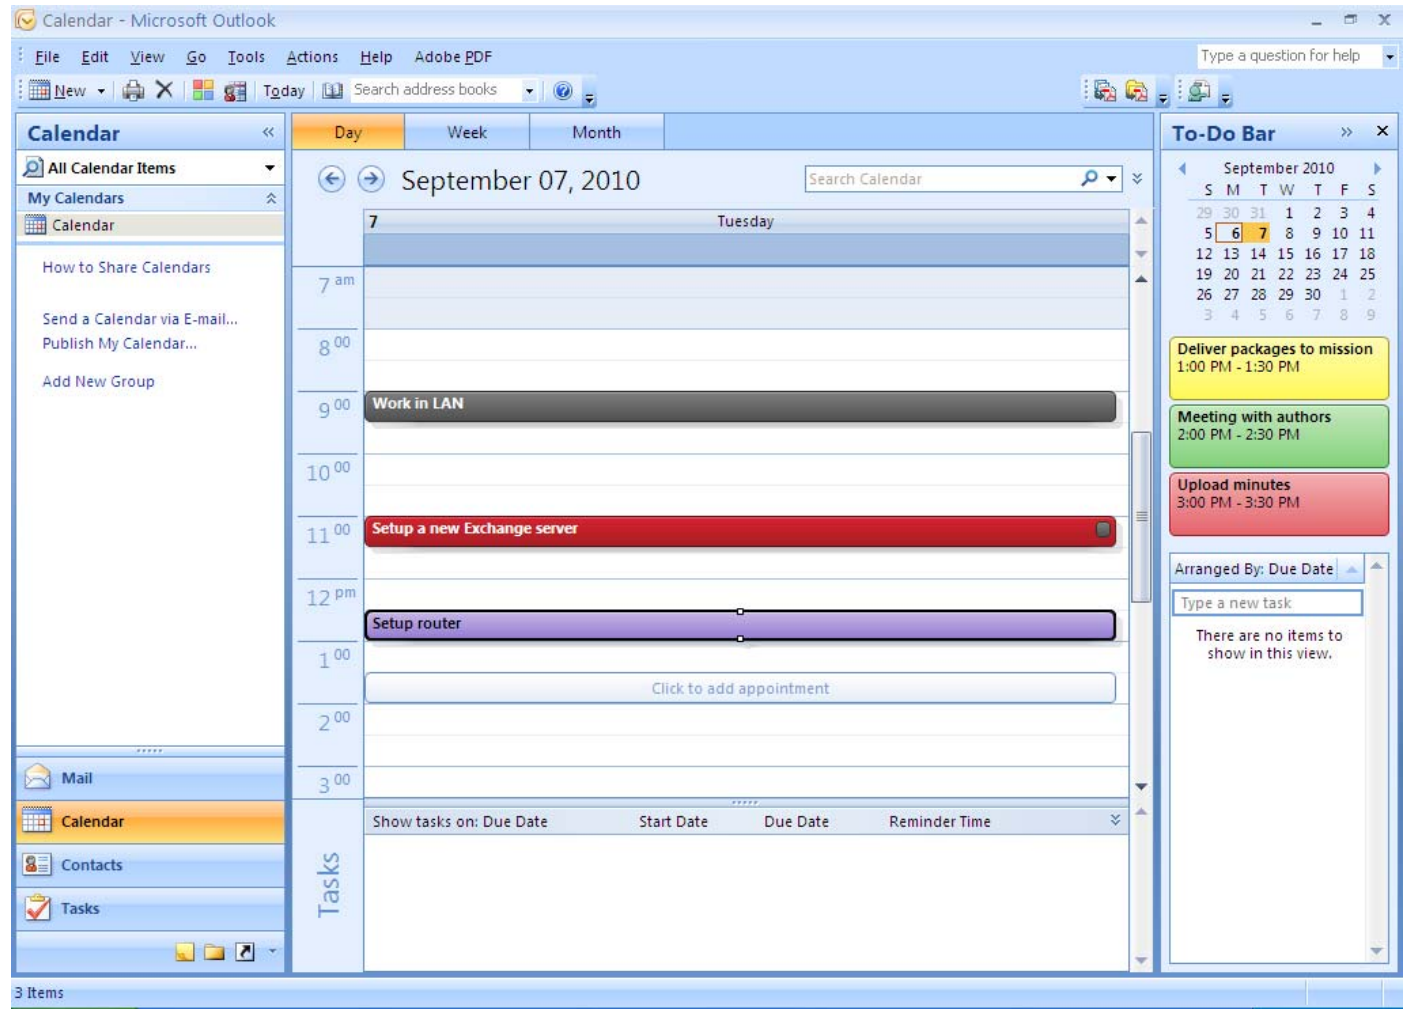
Calendar - Microsoft Outlook

File Edit View Go Tools Actions Help Adobe PDF

Type a question for help

New Today Search address books

Calendar

All Calendar Items

My Calendars

Calendar

How to Share Calendars

Send a Calendar via E-mail...

Publish My Calendar...

Add New Group

Mail

Calendar

Contacts

Tasks

Day Week Month

September 07, 2010

Search Calendar

7 Tuesday

7 am

8 00

9 00

10 00

11 00

12 pm

1 00

2 00

3 00

Work in LAN

Setup a new Exchange server

Setup router

Click to add appointment

Show tasks on: Due Date Start Date Due Date Reminder Time

Tasks

To-Do Bar

September 2010

| S | M | T | W | T | F | S |
|---|---|---|---|---|---|---|
| 29 | 30 | 31 | 1 | 2 | 3 | 4 |
| 5 | 6 | 7 | 8 | 9 | 10 | 11 |
| 12 | 13 | 14 | 15 | 16 | 17 | 18 |
| 19 | 20 | 21 | 22 | 23 | 24 | 25 |
| 26 | 27 | 28 | 29 | 30 | 1 | 2 |
| 3 | 4 | 5 | 6 | 7 | 8 | 9 |

Deliver packages to mission
1:00 PM - 1:30 PM

Meeting with authors
2:00 PM - 2:30 PM

Upload minutes
3:00 PM - 3:30 PM

Arranged By: Due Date

Type a new task

There are no items to show in this view.

3 Items